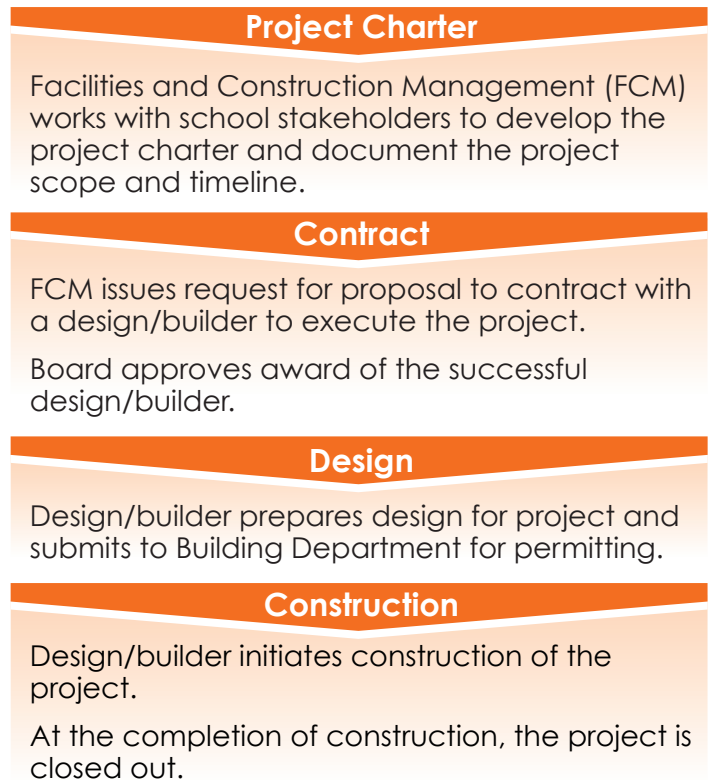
Project Charter

Facilities and Construction Management (FCM) works with school stakeholders to develop the project charter and document the project scope and timeline.

Contract

FCM issues request for proposal to contract with a design/builder to execute the project.

Board approves award of the successful design/builder.

Design

Design/builder prepares design for project and submits to Building Department for permitting.

Construction

Design/builder initiates construction of the project.

At the completion of construction, the project is closed out.